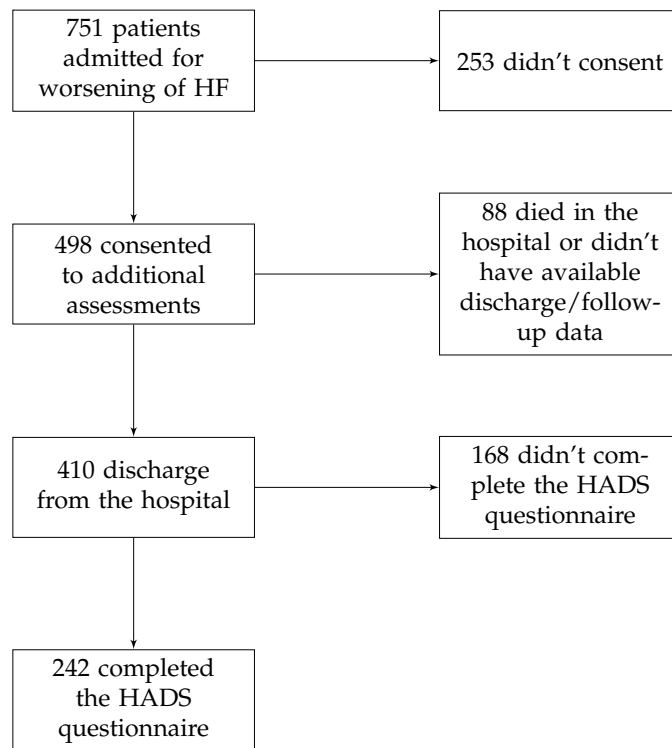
751 patients admitted for worsening of HF

253 didn't consent

498 consented to additional assessments

88 died in the hospital or didn't have available discharge/follow-up data

410 discharge from the hospital

168 didn't complete the HADS questionnaire

242 completed the HADS questionnaire